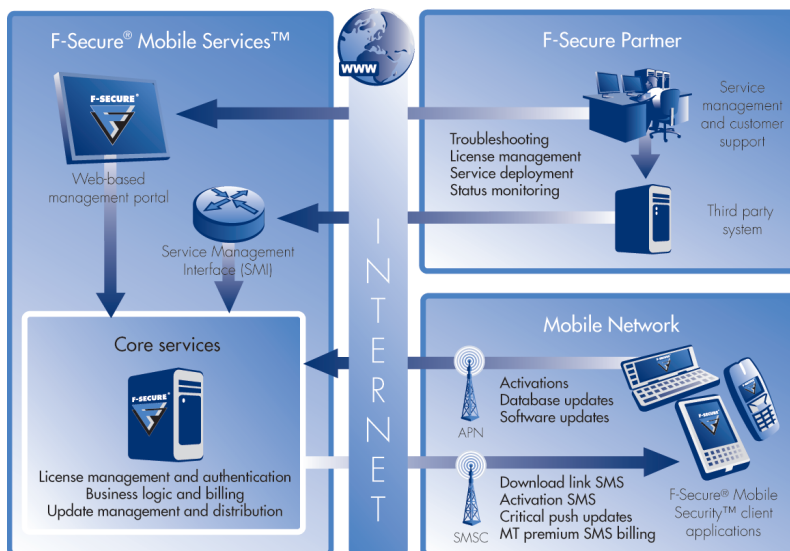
F-Secure® Mobile Services™

WWW

F-Secure Partner

F-SECURE

Web-based management portal

Service management and customer support

Troubleshooting
License management
Service deployment
Status monitoring

Service Management Interface (SMI)

Third party system

INTERNET

Mobile Network

Core services

F-SECURE

Activations
Database updates
Software updates

APN

License management and authentication
Business logic and billing
Update management and distribution

Download link SMS
Activation SMS
Critical push updates
MT premium SMS billing

SMSC

F-Secure® Mobile Security™ client applications